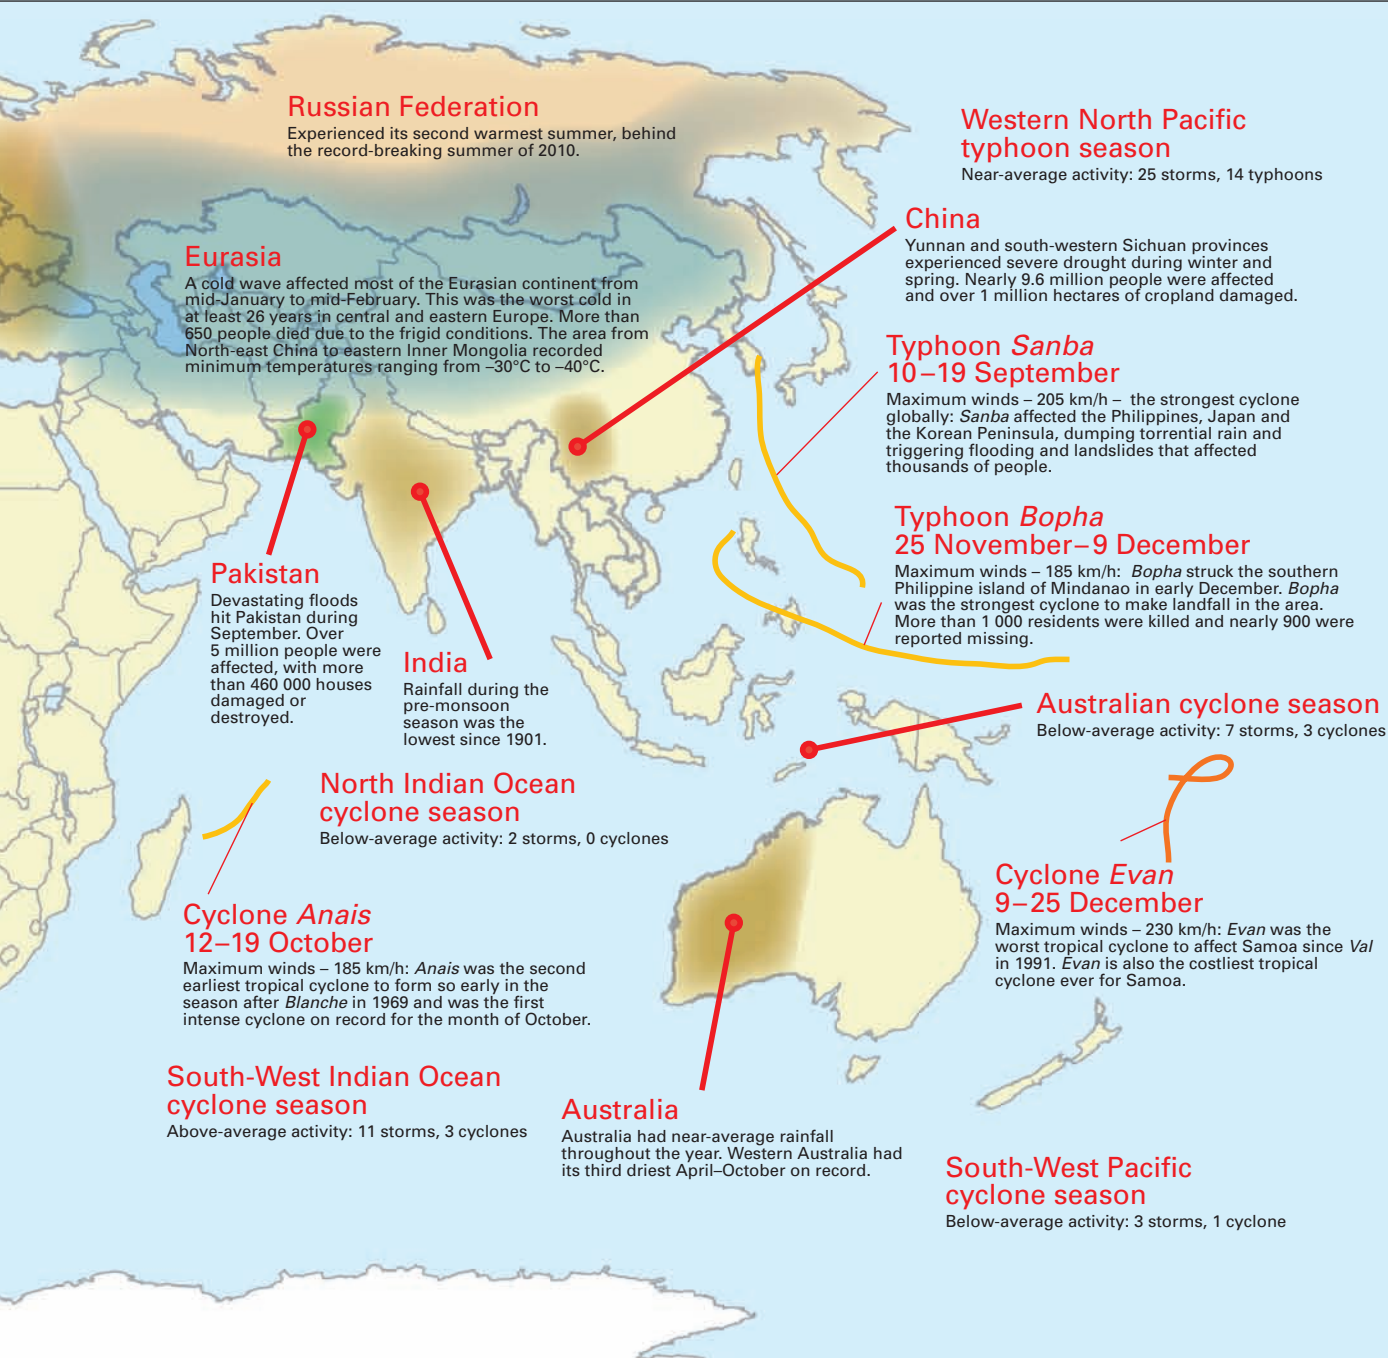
Russian Federation
Experienced its second warmest summer, behind the record-breaking summer of 2010.

Western North Pacific typhoon season
Near-average activity: 25 storms, 14 typhoons

China
Yunnan and south-western Sichuan provinces experienced severe drought during winter and spring. Nearly 9.6 million people were affected and over 1 million hectares of cropland damaged.

Eurasia
A cold wave affected most of the Eurasian continent from mid-January to mid-February. This was the worst cold in at least 26 years in central and eastern Europe. More than 650 people died due to the frigid conditions. The area from North-east China to eastern Inner Mongolia recorded minimum temperatures ranging from –30°C to –40°C.

Typhoon *Sanba*
10–19 September
Maximum winds – 205 km/h – the strongest cyclone globally: *Sanba* affected the Philippines, Japan and the Korean Peninsula, dumping torrential rain and triggering flooding and landslides that affected thousands of people.

Typhoon *Bopha*
25 November–9 December
Maximum winds – 185 km/h: *Bopha* struck the southern Philippine island of Mindanao in early December. *Bopha* was the strongest cyclone to make landfall in the area. More than 1 000 residents were killed and nearly 900 were reported missing.

Pakistan
Devastating floods hit Pakistan during September. Over 5 million people were affected, with more than 460 000 houses damaged or destroyed.

India
Rainfall during the pre-monsoon season was the lowest since 1901.

Australian cyclone season
Below-average activity: 7 storms, 3 cyclones

North Indian Ocean cyclone season
Below-average activity: 2 storms, 0 cyclones

Cyclone *Evan*
9–25 December
Maximum winds – 230 km/h: *Evan* was the worst tropical cyclone to affect Samoa since *Val* in 1991. *Evan* is also the costliest tropical cyclone ever for Samoa.

Cyclone *Anais*
12–19 October
Maximum winds – 185 km/h: *Anais* was the second earliest tropical cyclone to form so early in the season after *Blanche* in 1969 and was the first intense cyclone on record for the month of October.

South-West Indian Ocean cyclone season
Above-average activity: 11 storms, 3 cyclones

Australia
Australia had near-average rainfall throughout the year. Western Australia had its third driest April–October on record.

South-West Pacific cyclone season
Below-average activity: 3 storms, 1 cyclone